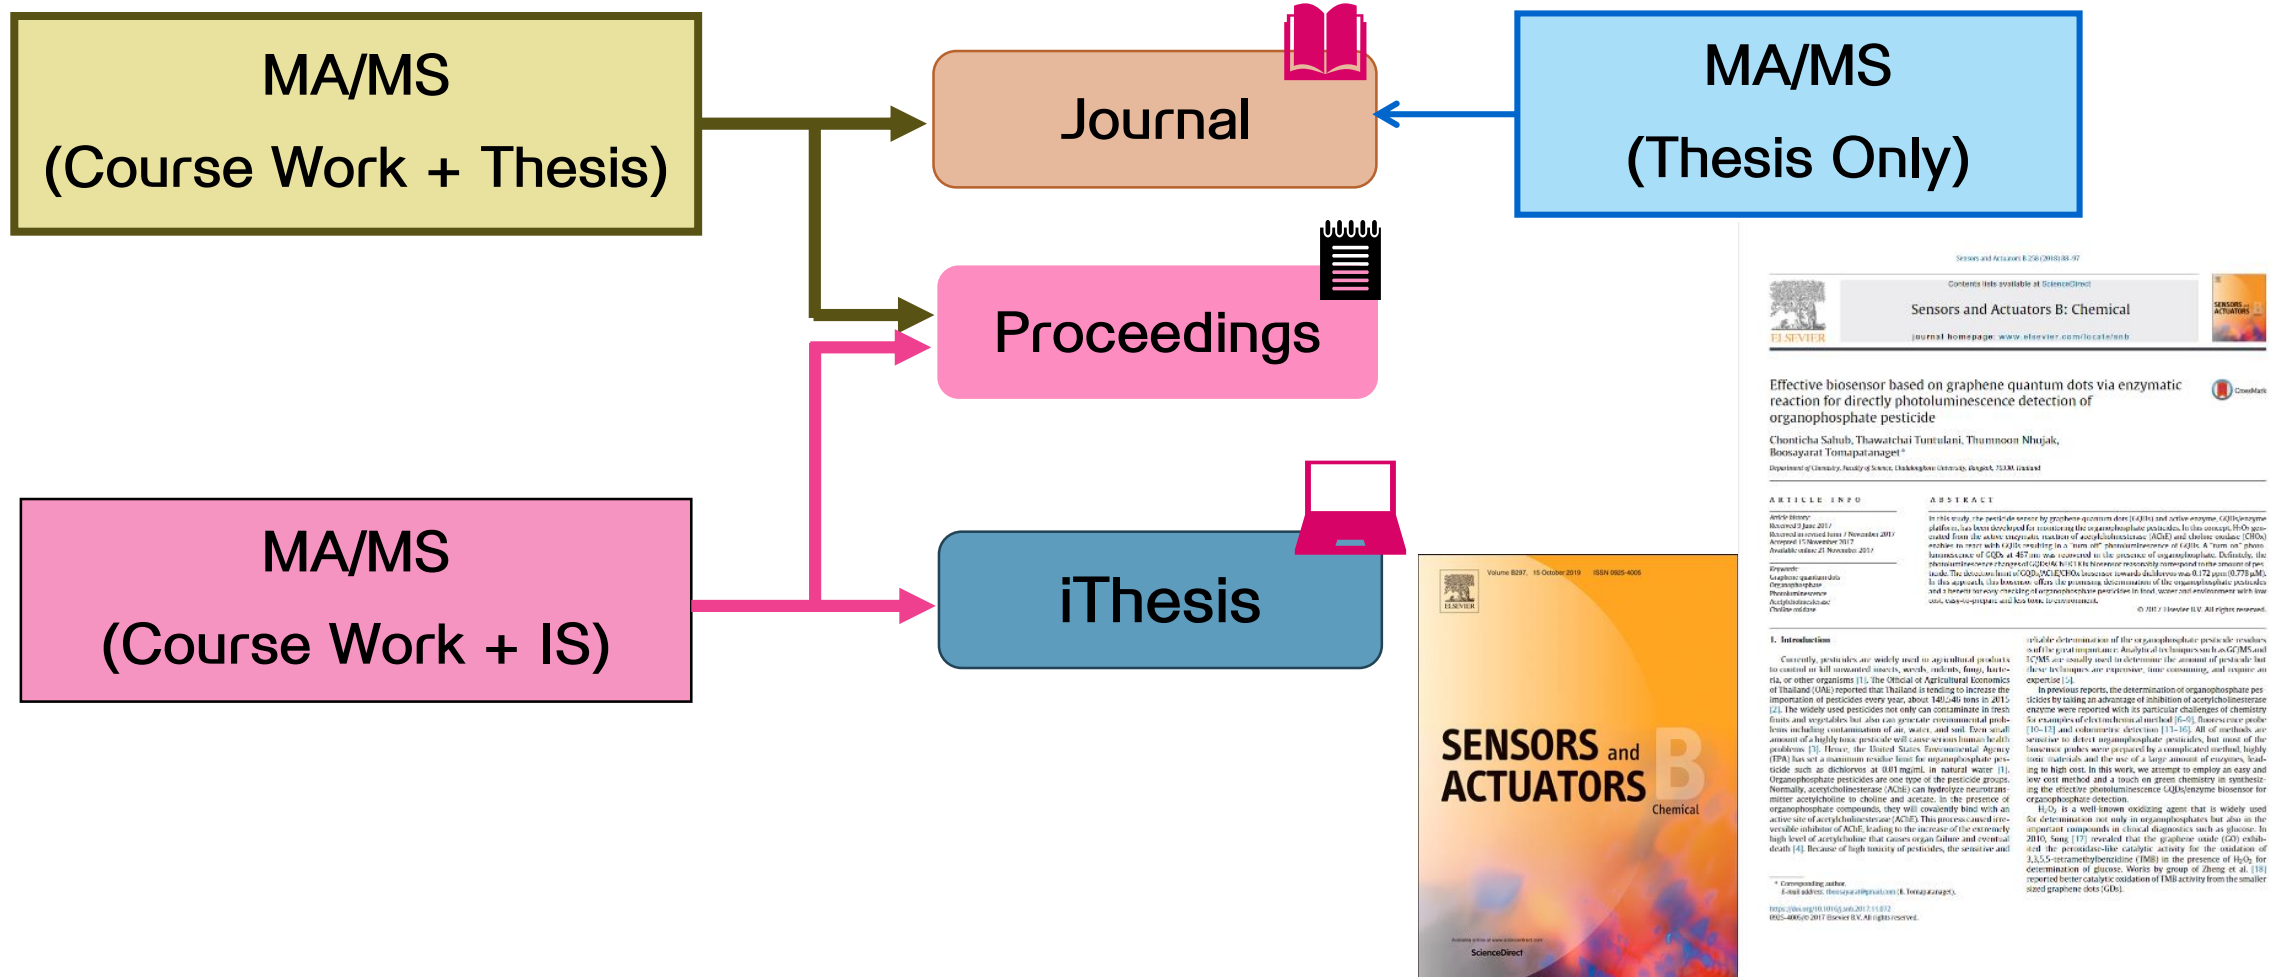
MA/MS
(Course Work + Thesis)

Journal

MA/MS
(Thesis Only)

Proceedings

MA/MS
(Course Work + IS)

iThesis

Sensors and Actuators B 258 (2018) 88–97

Contents lists available at ScienceDirect

Sensors and Actuators B: Chemical

journal homepage: www.elsevier.com/locate/snb

ELSEVIER

Effective biosensor based on graphene quantum dots via enzymatic reaction for directly photoluminescence detection of organophosphate pesticide

Chonticha Sahub, Thawatchai Tuntulani, Thumnoon Nhujak, Boosayarat Tomapatanaget*

ARTICLE INFO

ABSTRACT

1. Introduction

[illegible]

Volume B297, 15 October 2019 ISSN 0925-4005

ELSEVIER

SENSORS and ACTUATORS B

Chemical

ScienceDirect